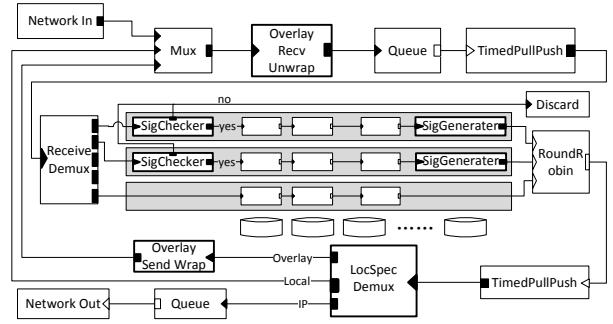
Network In

Mux

Overlay Recv Unwrap

Queue

TimedPullPush

no

Discard

Receive Demux

SigChecker

yes

SigGenerater

SigChecker

yes

SigGenerater

RoundRobin

......

Overlay Send Wrap

Overlay

Local

LocSpec Demux

TimedPullPush

Network Out

Queue

IP